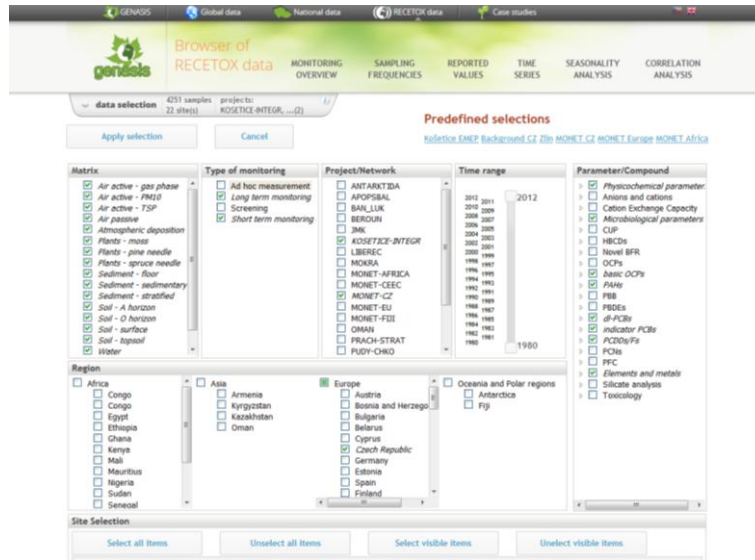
GENASIS Global data National data RECETOX data Case studies

genasis

Browser of RECETOX data

MONITORING OVERVIEW

SAMPLING FREQUENCIES

REPORTED VALUES

TIME SERIES

SEASONALITY ANALYSIS

CORRELATION ANALYSIS

data selection 4251 samples 22 site(s) projects: KOSETICE-INTEGR, ...(2)

Apply selection

Cancel

Predefined selections

Košetice EMEP Background CZ Zlín MONET CZ MONET Europe MONET Africa

Matrix
☑ Air active - gas phase
☑ Air active - PM10
☑ Air active - TSP
☑ Air passive
☑ Atmospheric deposition
☑ Plants - moss
☑ Plants - pine needle
☑ Plants - spruce needle
☑ Sediment - floor
☑ Sediment - sedimentary
☑ Sediment - stratified
☑ Soil - A horizon
☑ Soil - O horizon
☑ Soil - surface
☑ Soil - topsoil
☑ Water

Type of monitoring
☐ Ad hoc measurement
☑ Long term monitoring
☐ Screening
☑ Short term monitoring

Project/Network
☐ ANTARKTIDA
☐ APOPSBAL
☐ BAN_LUK
☐ BEROUN
☐ JMK
☑ KOSETICE-INTEGR
☐ LIBEREC
☐ MOKRA
☐ MONET-AFRICA
☐ MONET-CEEC
☑ MONET-CZ
☐ MONET-EU
☐ MONET-FIJI
☐ OMAN
☐ PRACH-STRAT
☐ PUDY-CHKO

Time range
2012 2011 2010 2009 2008 2007 2006 2005 2004 2003 2002 2001 2000 1999 1998 1997 1996 1995 1994 1993 1992 1991 1990 1989 1988 1987 1986 1985 1984 1983 1982 1981 1980
2012
1980

Parameter/Compound
☑ Physicochemical parameter
☐ Anions and cations
☐ Cation Exchange Capacity
☑ Microbiological parameters
☐ CUP
☐ HBCDs
☐ Novel BFR
☐ OCPs
☑ basic OCPs
☑ PAHs
☐ PBB
☐ PBDEs
☑ dl-PCBs
☑ indicator PCBs
☑ PCDDs/Fs
☐ PCNs
☐ PFC
☑ Elements and metals
☐ Silicate analysis
☐ Toxicology

Region
☐ Africa
☐ Congo
☐ Congo
☐ Egypt
☐ Ethiopia
☐ Ghana
☐ Kenya
☐ Mali
☐ Mauritius
☐ Nigeria
☐ Sudan
☐ Senegal

☐ Asia
☐ Armenia
☐ Kyrgyzstan
☐ Kazakhstan
☐ Oman

☑ Europe
☐ Austria
☐ Bosnia and Herzego
☐ Bulgaria
☐ Belarus
☐ Cyprus
☑ Czech Republic
☐ Germany
☐ Estonia
☐ Spain
☐ Finland

☐ Oceania and Polar regions
☐ Antarctica
☐ Fiji

Site Selection

Select all items

Unselect all items

Select visible items

Unselect visible items